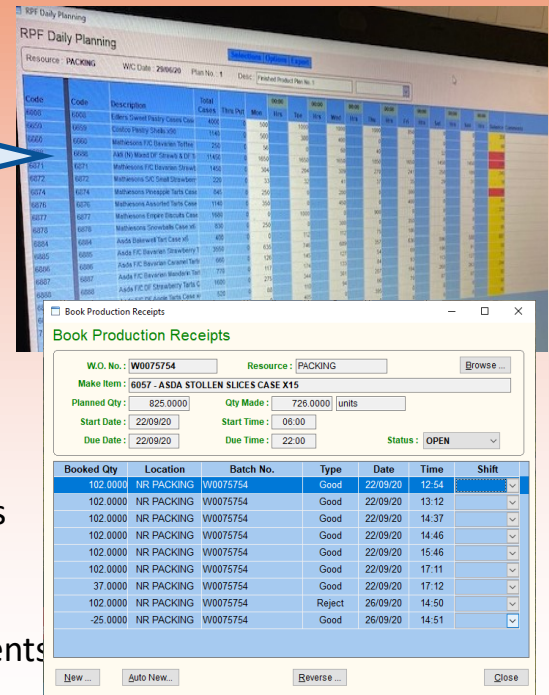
RPF Daily Planning

RPF Daily Planning

Resource : PACKING W/C Date : 28/09/20 Plan No. 1 Desc : Finished Product Plan No. 1

Selections Options Export

| Code | Code | Description | Total Cases | This Put | Mon | Hrs | Tue | Hrs | Wed | Hrs | Thu | Hrs | Fri | Hrs | Sat | Hrs | Sun | Hrs | Balance | Comments |
|---|---|---|---|---|---|---|---|---|---|---|---|---|---|---|---|---|---|---|---|---|
| 6000 | 6000 | Ellers Owned Pastry Cases Case | 4000 | | | | | | | | | | | | | | | | | |
| 6059 | 6058 | Costco Pastry Shells x50 | 1140 | | | | | | | | | | | | | | | | | |
| 6600 | 6600 | Mathiesons F/C Bavarian Toffee | 250 | | | | | | | | | | | | | | | | | |
| | 6606 | Aldi (N) Mixed DF Straws & DF | 11400 | | 1650 | | | | | | | | | | | | | | | |
| 6071 | 6071 | Mathiesons F/C Bavarian Straws | 1450 | | | | | | | | | | | | | | | | | |
| 6072 | 6072 | Mathiesons S/C Small Strawberr | 220 | | | | | | | | | | | | | | | | | |
| 6074 | 6074 | Mathiesons Pineapple Tarts Case | 845 | | 250 | | | | | | | | | | | | | | | |
| 6076 | 6076 | Mathiesons Assorted Tarts Case | 1140 | | 350 | | | | | | | | | | | | | | | |
| 6077 | 6077 | Mathiesons Empire Biscuits Case | 1600 | | | | | | | | | | | | | | | | | |
| 6078 | 6078 | Mathiesons Snowballs Case x6 | 830 | | | | | | | | | | | | | | | | | |
| 6084 | 6084 | Asda Bakewell Tart Case x6 | 405 | | | | | | | | | | | | | | | | | |
| 6085 | 6085 | Asda F/C Bavarian Strawberry T | 3550 | | 635 | | | | | | | | | | | | | | | |
| 6086 | 6086 | Asda F/C Bavarian Caramel Tarts | 1650 | | 126 | | | | | | | | | | | | | | | |
| 6087 | 6087 | Asda F/C Bavarian Mandarin Tart | 770 | | 117 | | | | | | | | | | | | | | | |
| 6088 | 6088 | Asda F/C OF Strawberry Tarts C | 1000 | | 270 | | | | | | | | | | | | | | | |
| | | Asda F/C OF Apple Tarts Case | | | | | | | | | | | | | | | | | | |

Book Production Receipts

Book Production Receipts

W.O. No. : W0075754 Resource : PACKING Browse ...
Make Item : 6057 - ASDA STOLLEN SLICES CASE X15
Planned Qty : 825.0000 Qty Made : 726.0000 units
Start Date : 22/09/20 Start Time : 06:00
Due Date : 22/09/20 Due Time : 22:00 Status : OPEN

| Booked Qty | Location | Batch No. | Type | Date | Time | Shift |
|---|---|---|---|---|---|---|
| 102.0000 | NR PACKING | W0075754 | Good | 22/09/20 | 12:54 | |
| 102.0000 | NR PACKING | W0075754 | Good | 22/09/20 | 13:12 | |
| 102.0000 | NR PACKING | W0075754 | Good | 22/09/20 | 14:37 | |
| 102.0000 | NR PACKING | W0075754 | Good | 22/09/20 | 14:46 | |
| 102.0000 | NR PACKING | W0075754 | Good | 22/09/20 | 15:46 | |
| 102.0000 | NR PACKING | W0075754 | Good | 22/09/20 | 17:11 | |
| 37.0000 | NR PACKING | W0075754 | Good | 22/09/20 | 17:12 | |
| 102.0000 | NR PACKING | W0075754 | Reject | 26/09/20 | 14:50 | |
| -25.0000 | NR PACKING | W0075754 | Good | 26/09/20 | 14:51 | |

New ... Auto New... Reverse ... Close

s

ents